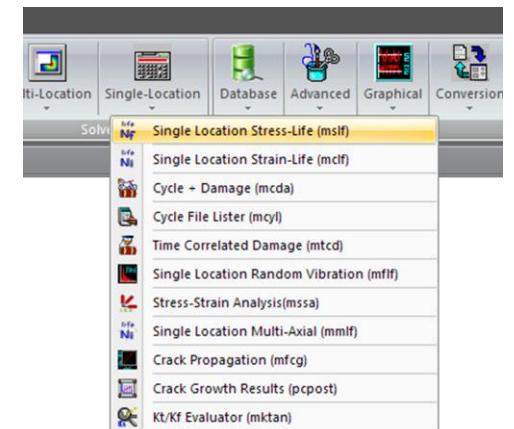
lti-Location | Single-Location | Database | Advanced | Graphical | Conversion

Solv

Nf Single Location Stress-Life (mslf)

Ni Single Location Strain-Life (mclf)

Cycle + Damage (mcda)

Cycle File Lister (mcyl)

Time Correlated Damage (mtcd)

Single Location Random Vibration (mflf)

Stress-Strain Analysis(mssa)

Ni Single Location Multi-Axial (mmlf)

Crack Propagation (mfcg)

Crack Growth Results (pcpost)

Kt/Kf Evaluator (mktan)